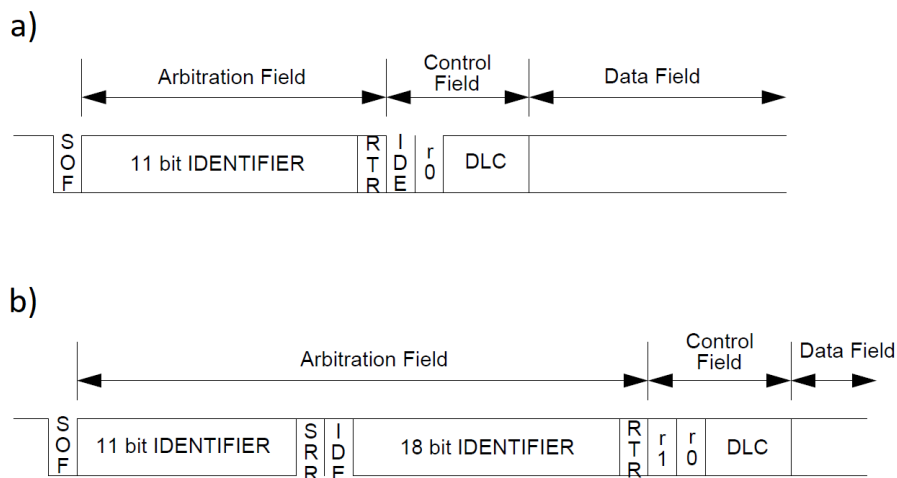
a)

Arbitration Field

Control Field

Data Field

SOF

11 bit IDENTIFIER

RTR

IDE

r0

DLC

b)

Arbitration Field

Control Field

Data Field

SOF

11 bit IDENTIFIER

SRR

IDE

18 bit IDENTIFIER

RTR

r1

r0

DLC